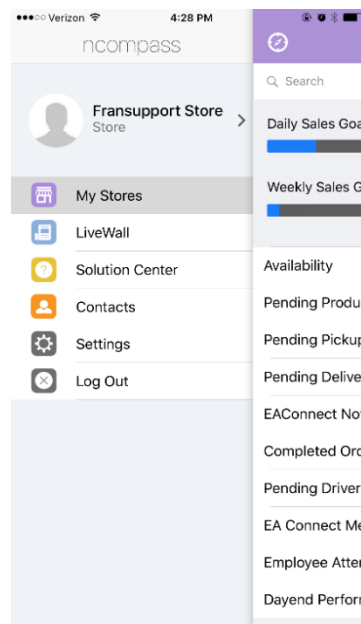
●●●○○ Verizon 4:28 PM

ncompass

Fransupport Store
Store

My Stores
LiveWall
Solution Center
Contacts
Settings
Log Out

Search

Daily Sales Goa

Weekly Sales G

Availability
Pending Produ
Pending Pickup
Pending Delive
EAConnect No
Completed Orc
Pending Driver
EA Connect Me
Employee Atter
Dayend Perfor